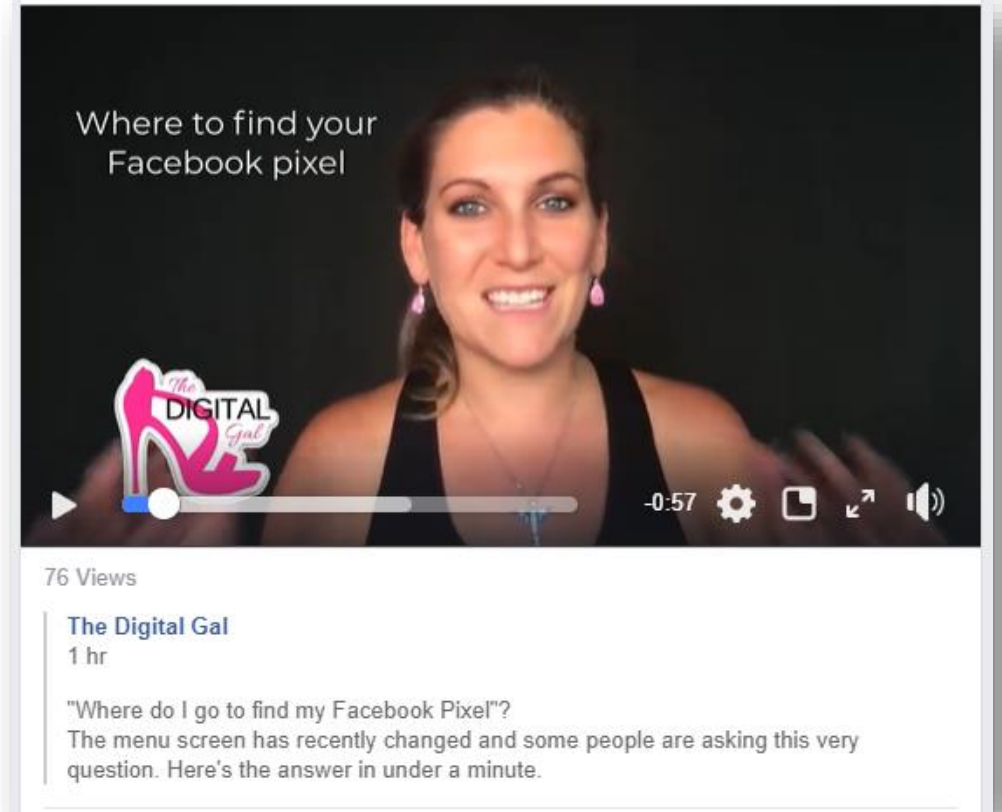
Where to find your Facebook pixel

The DIGITAL Gal

-0:57

76 Views

The Digital Gal
1 hr

"Where do I go to find my Facebook Pixel"?
The menu screen has recently changed and some people are asking this very question. Here's the answer in under a minute.